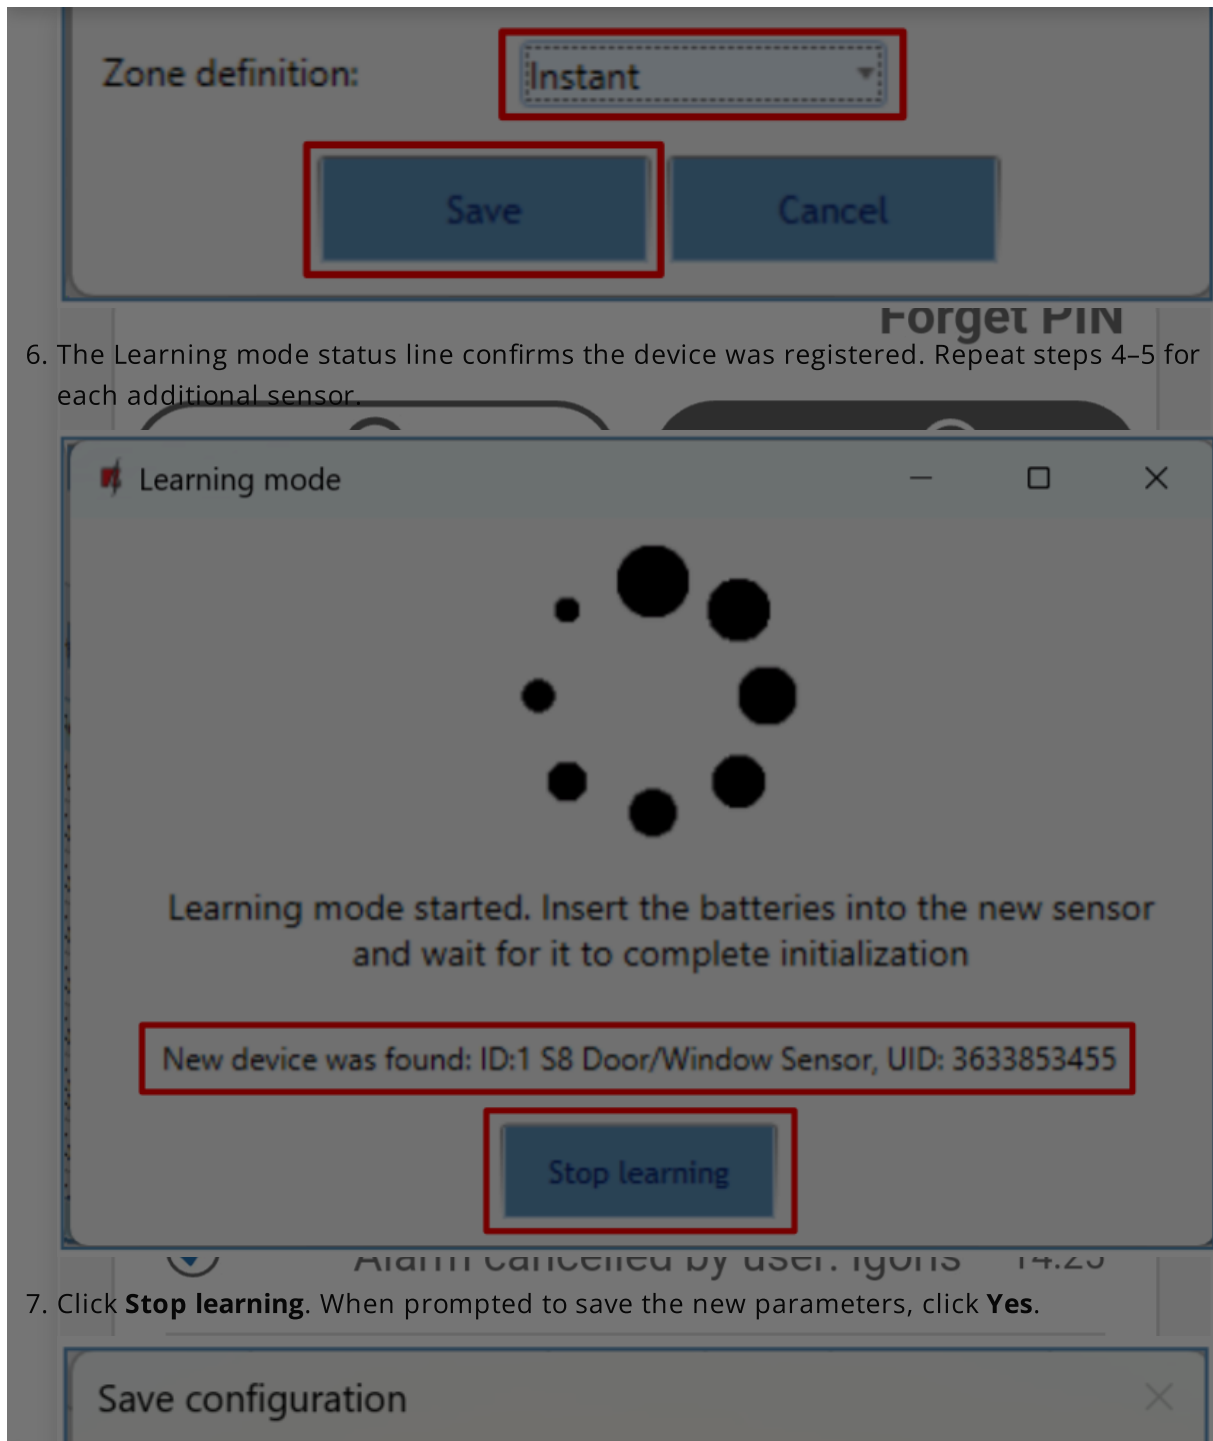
Zone definition:

Instant

Save

Cancel

Forget PIN

6. The Learning mode status line confirms the device was registered. Repeat steps 4–5 for each additional sensor.

Learning mode

Learning mode started. Insert the batteries into the new sensor and wait for it to complete initialization

New device was found: ID:1 S8 Door/Window Sensor, UID: 3633853455

Stop learning

Alarm cancelled by user: Igoris 14:25

7. Click **Stop learning**. When prompted to save the new parameters, click **Yes**.

Save configuration